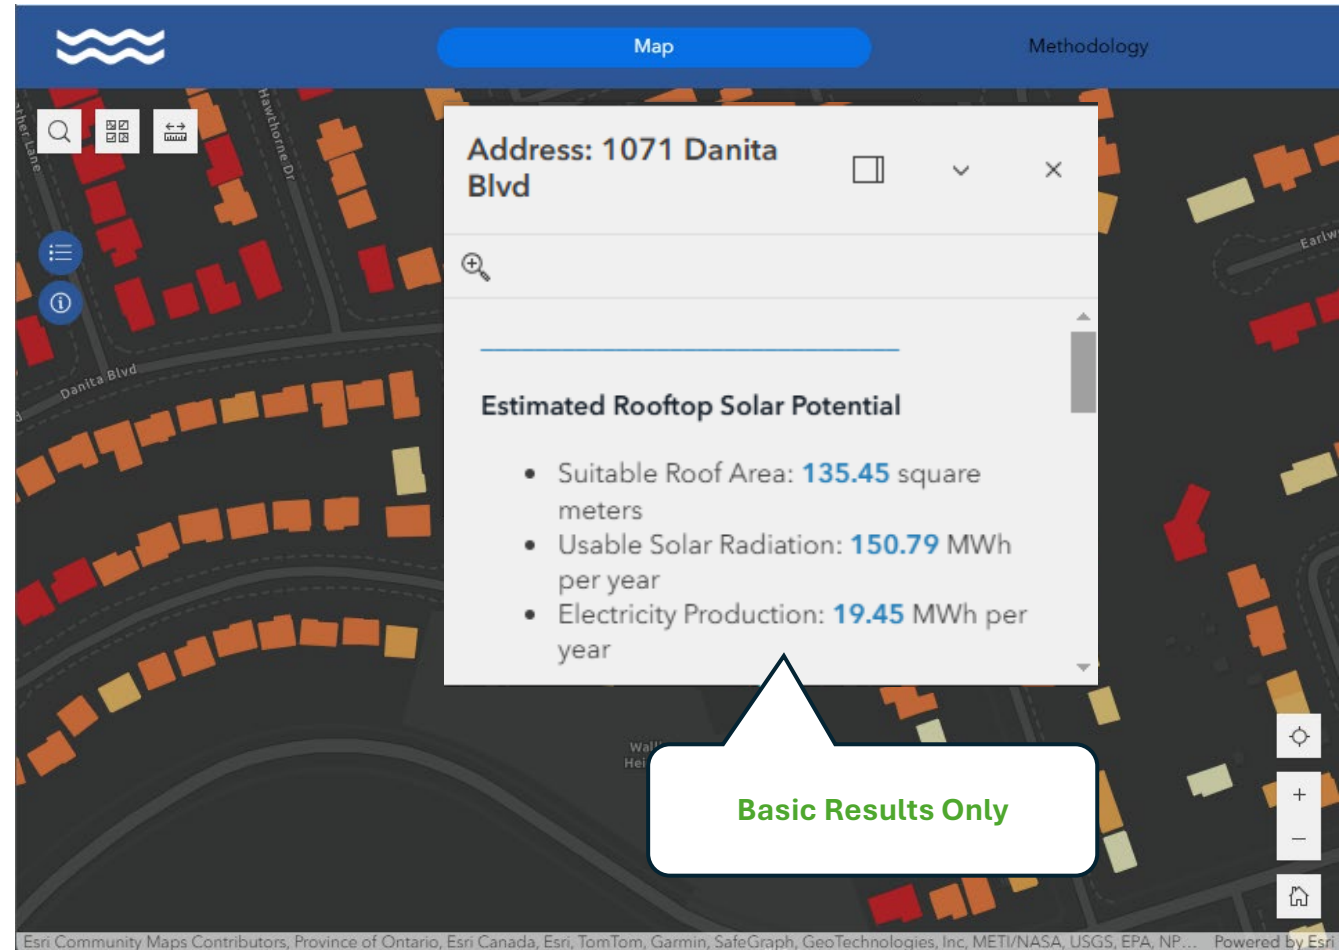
Map

Methodology

her Lane

Hawthorne Dr

Earlw

Danita Blvd

Address: 1071 Danita Blvd

Estimated Rooftop Solar Potential

- Suitable Roof Area: 135.45 square meters
- Usable Solar Radiation: 150.79 MWh per year
- Electricity Production: 19.45 MWh per year

Wall
Hei

Basic Results Only

+

–

Esri Community Maps Contributors, Province of Ontario, Esri Canada, Esri, TomTom, Garmin, SafeGraph, GeoTechnologies, Inc, METI/NASA, USGS, EPA, NP...

Powered by Esri